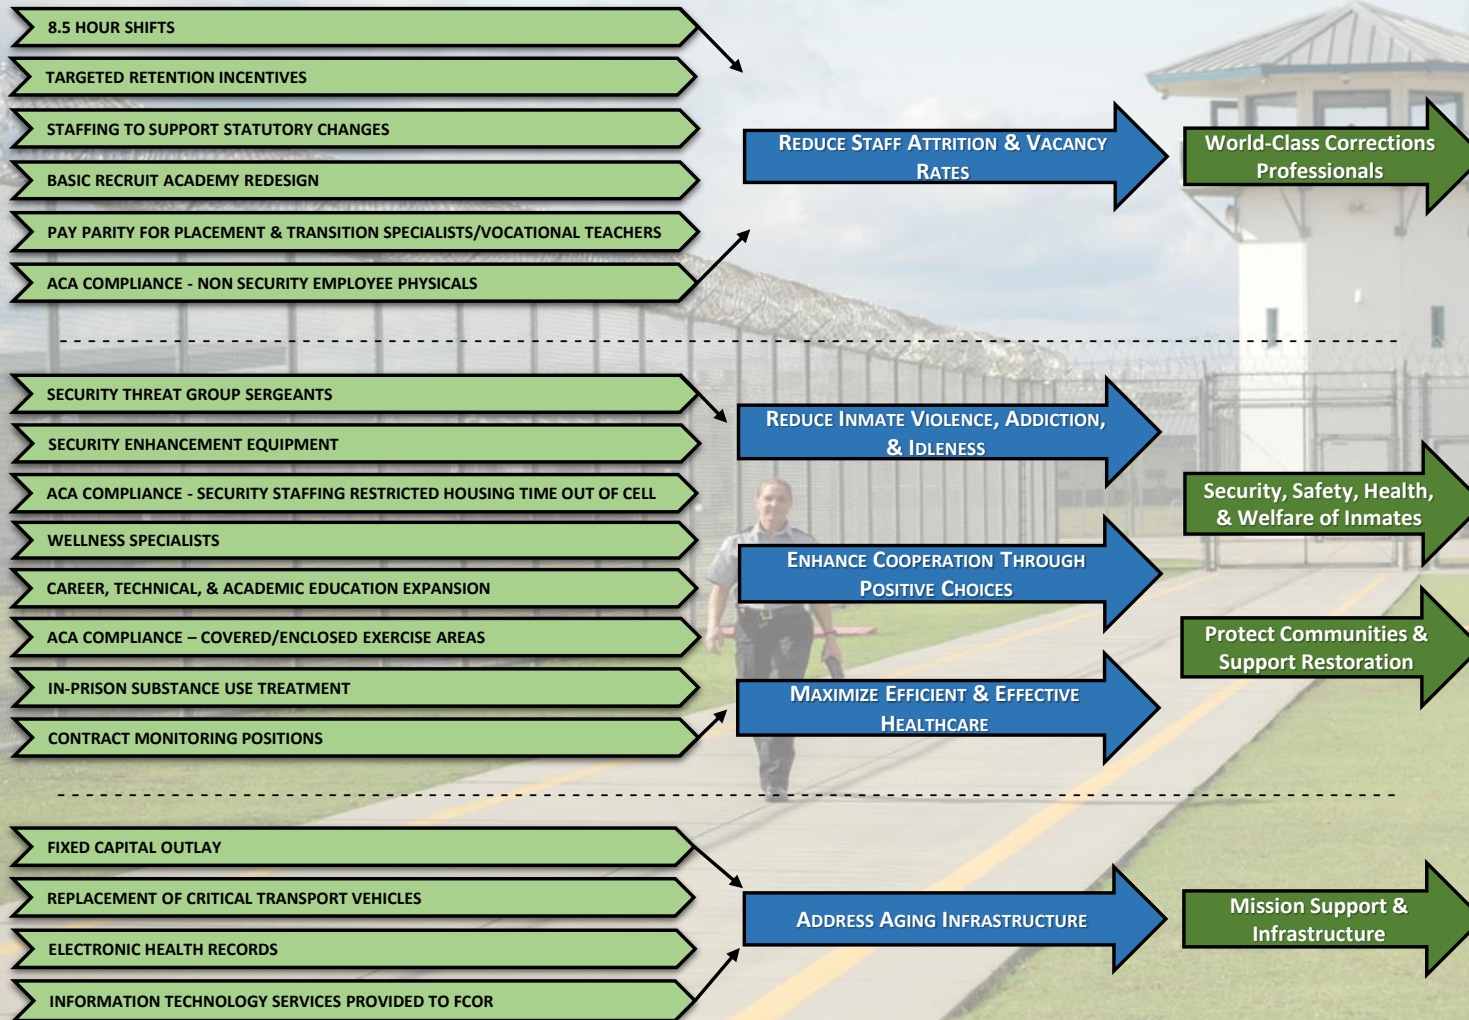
8.5 HOUR SHIFTS

TARGETED RETENTION INCENTIVES

STAFFING TO SUPPORT STATUTORY CHANGES

BASIC RECRUIT ACADEMY REDESIGN

PAY PARITY FOR PLACEMENT & TRANSITION SPECIALISTS/VOCATIONAL TEACHERS

ACA COMPLIANCE - NON SECURITY EMPLOYEE PHYSICALS

REDUCE STAFF ATTRITION & VACANCY RATES

World-Class Corrections Professionals

SECURITY THREAT GROUP SERGEANTS

SECURITY ENHANCEMENT EQUIPMENT

ACA COMPLIANCE - SECURITY STAFFING RESTRICTED HOUSING TIME OUT OF CELL

WELLNESS SPECIALISTS

CAREER, TECHNICAL, & ACADEMIC EDUCATION EXPANSION

ACA COMPLIANCE – COVERED/ENCLOSED EXERCISE AREAS

IN-PRISON SUBSTANCE USE TREATMENT

CONTRACT MONITORING POSITIONS

REDUCE INMATE VIOLENCE, ADDICTION, & IDLENESS

ENHANCE COOPERATION THROUGH POSITIVE CHOICES

MAXIMIZE EFFICIENT & EFFECTIVE HEALTHCARE

Security, Safety, Health, & Welfare of Inmates

Protect Communities & Support Restoration

FIXED CAPITAL OUTLAY

REPLACEMENT OF CRITICAL TRANSPORT VEHICLES

ELECTRONIC HEALTH RECORDS

INFORMATION TECHNOLOGY SERVICES PROVIDED TO FCOR

ADDRESS AGING INFRASTRUCTURE

Mission Support & Infrastructure